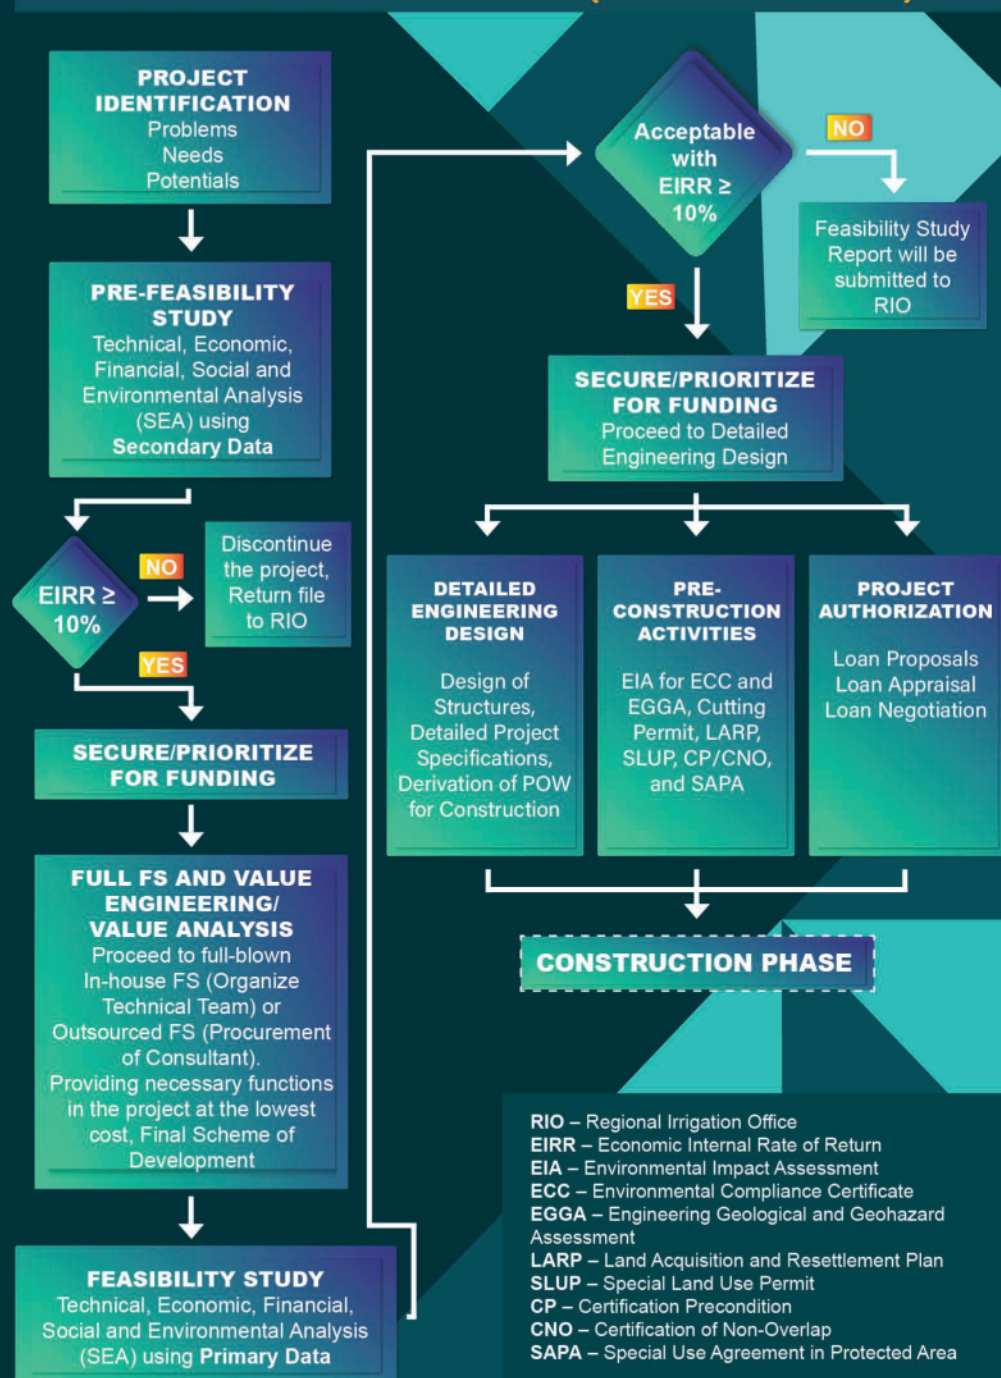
PROJECT IDENTIFICATION
Problems
Needs
Potentials

PRE-FEASIBILITY STUDY
Technical, Economic, Financial, Social and Environmental Analysis (SEA) using Secondary Data

EIRR ≥ 10%

NO

Discontinue the project, Return file to RIO

YES

SECURE/PRIORITIZE FOR FUNDING

FULL FS AND VALUE ENGINEERING/ VALUE ANALYSIS
Proceed to full-blown In-house FS (Organize Technical Team) or Outsourced FS (Procurement of Consultant). Providing necessary functions in the project at the lowest cost, Final Scheme of Development

FEASIBILITY STUDY
Technical, Economic, Financial, Social and Environmental Analysis (SEA) using Primary Data

Acceptable with EIRR ≥ 10%

NO

Feasibility Study Report will be submitted to RIO

YES

SECURE/PRIORITIZE FOR FUNDING
Proceed to Detailed Engineering Design

DETAILED ENGINEERING DESIGN
Design of Structures, Detailed Project Specifications, Derivation of POW for Construction

PRE-CONSTRUCTION ACTIVITIES
EIA for ECC and EGGA, Cutting Permit, LARP, SLUP, CP/CNO, and SAPA

PROJECT AUTHORIZATION
Loan Proposals
Loan Appraisal
Loan Negotiation

CONSTRUCTION PHASE

RIO – Regional Irrigation Office
EIRR – Economic Internal Rate of Return
EIA – Environmental Impact Assessment
ECC – Environmental Compliance Certificate
EGGA – Engineering Geological and Geohazard Assessment
LARP – Land Acquisition and Resettlement Plan
SLUP – Special Land Use Permit
CP – Certification Precondition
CNO – Certification of Non-Overlap
SAPA – Special Use Agreement in Protected Area